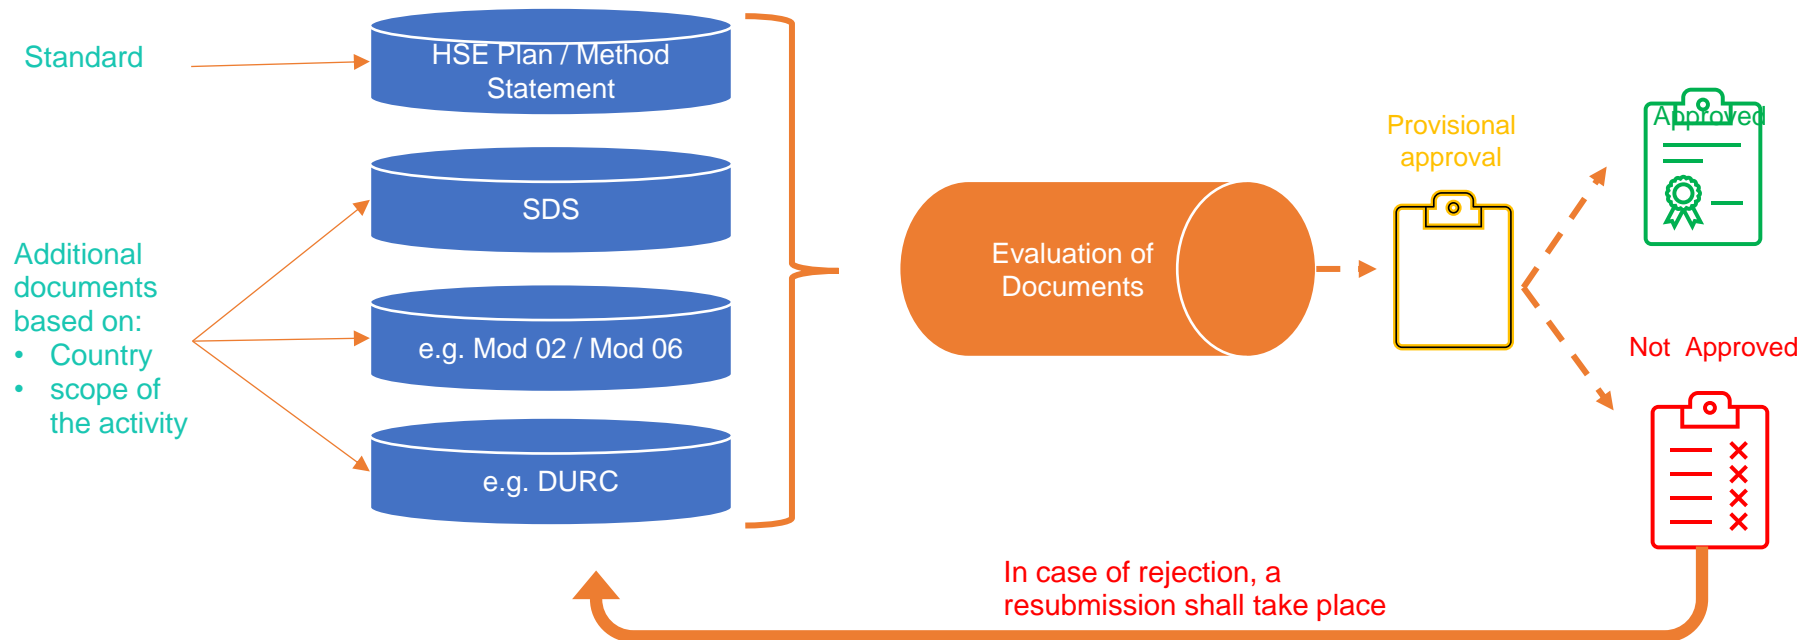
Standard

HSE Plan / Method Statement

SDS

Additional documents based on:
• Country
• scope of the activity

e.g. Mod 02 / Mod 06

e.g. DURC

Evaluation of Documents

Provisional approval

Approved

Not Approved

In case of rejection, a resubmission shall take place